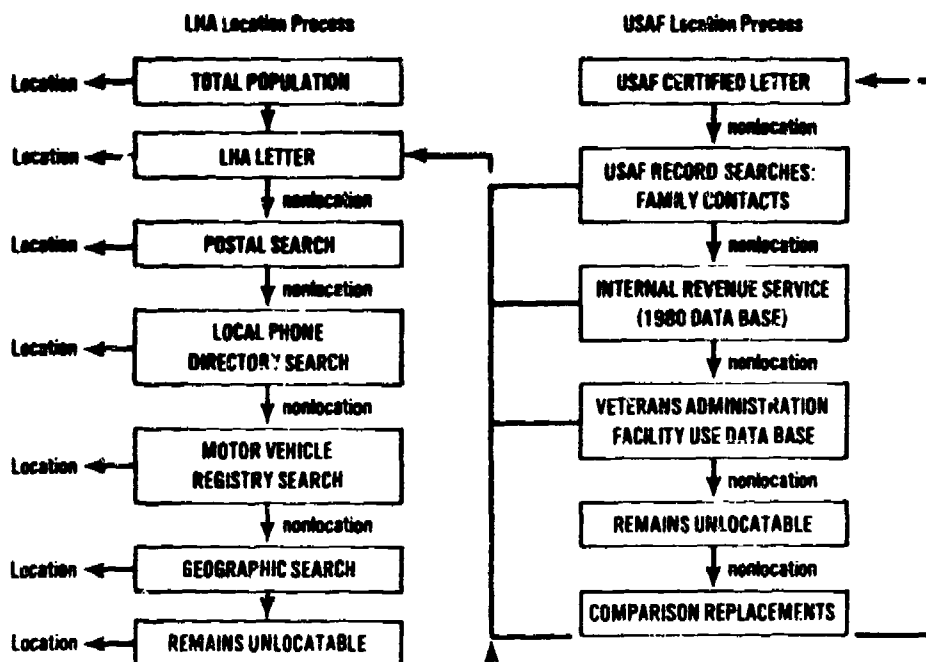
LHA Location Process

Location
TOTAL POPULATION

Location
LHA LETTER

nonlocation

Location
POSTAL SEARCH

nonlocation

Location
LOCAL PHONE DIRECTORY SEARCH

nonlocation

Location
MOTOR VEHICLE REGISTRY SEARCH

nonlocation

Location
GEOGRAPHIC SEARCH

Location
REMAINS UNLOCATABLE

USAF Location Process

USAF CERTIFIED LETTER

nonlocation

USAF RECORD SEARCHES: FAMILY CONTACTS

nonlocation

INTERNAL REVENUE SERVICE (1980 DATA BASE)

nonlocation

VETERANS ADMINISTRATION FACILITY USE DATA BASE

nonlocation

REMAINS UNLOCATABLE

nonlocation

COMPARISON REPLACEMENTS